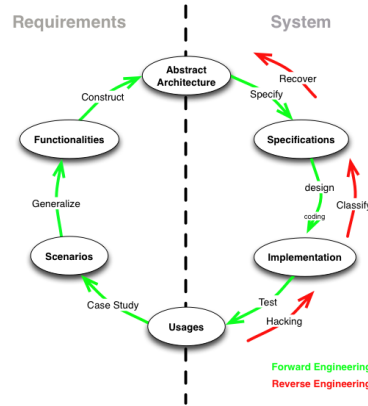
Requirements

System

Abstract Architecture

Construct

Specify

Recover

Functionalities

Specifications

Generalize

design

coding

Classify

Scenarios

Implementation

Case Study

Test

Usages

Hacking

Forward Engineering

Reverse Engineering